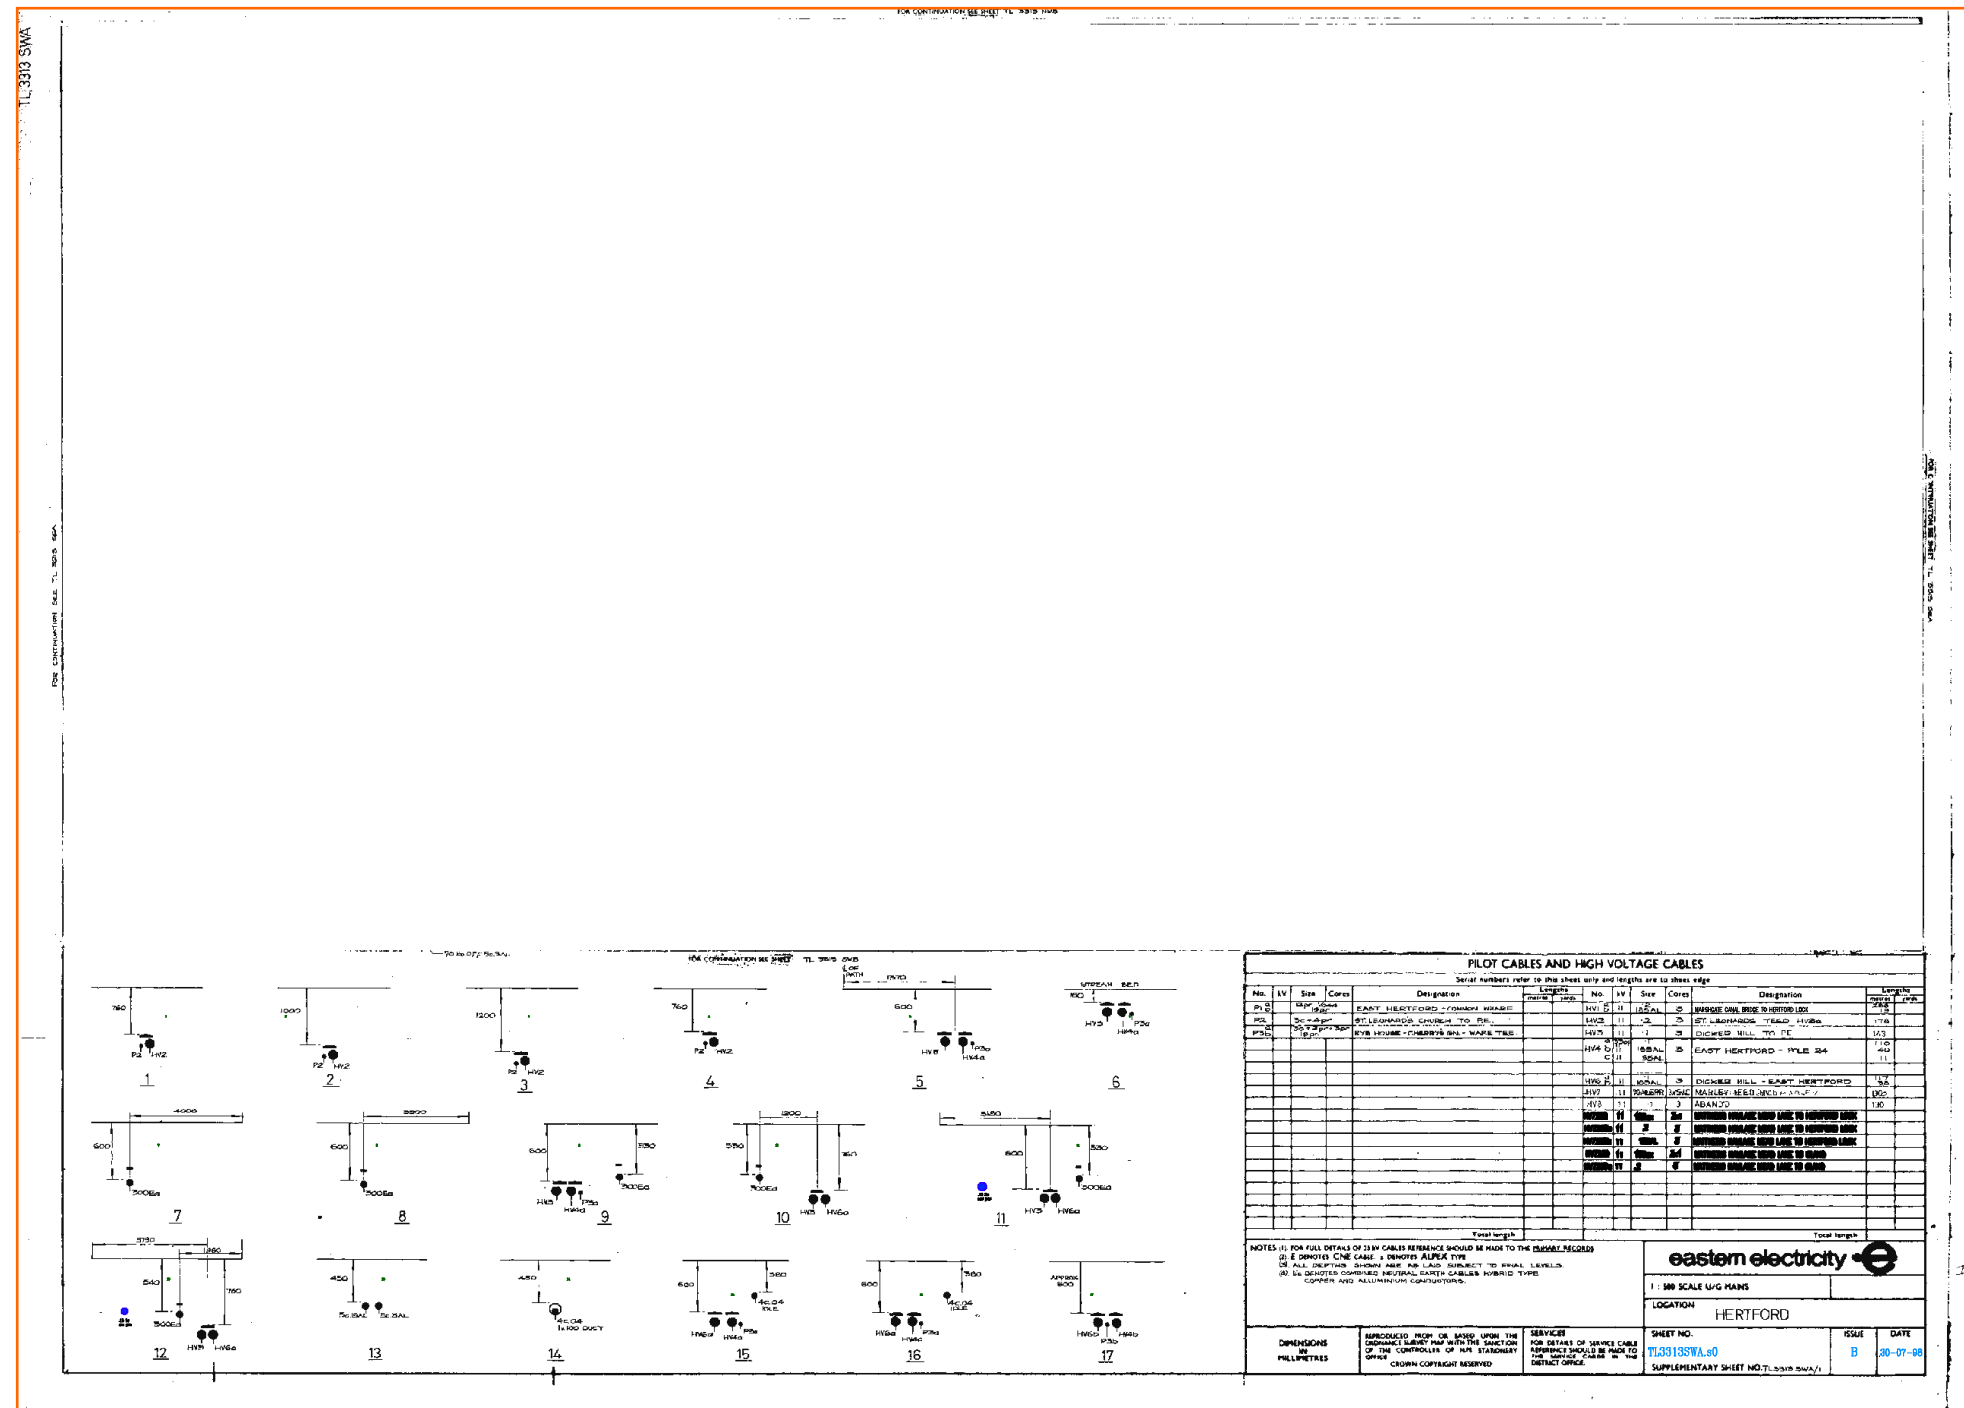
TL 3313 SWA

FOR CONTINUATION SEE SHEET TL 3313 NWB

FOR CONTINUATION SEE TL 3213 SEA

FOR CONTINUATION SEE SHEET TL 3313 SWB

PILOT CABLES AND HIGH VOLTAGE CABLES

Serial numbers refer to this sheet only and lengths are to sheet edge

| No. | kV | Size | Cores | Designation | Lengths metres | yards | No. | kV | Size | Cores | Designation | Lengths metres | yards |
|---|---|---|---|---|---|---|---|---|---|---|---|---|---|
| P1 | | | | EAST HERTFORD - COMMON WHARF | | | HV1 | 11 | 185AL | 3 | MARSHGATE CANAL BRIDGE TO HERTFORD LOCK | | |
| P2 | | | | ST LEONARDS CHURCH TO PE | | | HV3 | 11 | | 3 | ST LEONARDS TEED HV6a | | |
| P3 | | | | RYE HOUSE - CHERRYS GN - WARE TEE | | | HV5 | 11 | | 3 | DICKER MILL TO PE | | |
| | | | | | | | HV4 | 11 | 185AL 95AL | 3 | EAST HERTFORD - PYLE 24 | | |
| | | | | | | | HV6 | 11 | 185AL | 3 | DICKER MILL - EAST HERTFORD | | |
| | | | | | | | HV7 | 11 | | 3 | MARLEY | | |
| | | | | | | | HV8 | 11 | | 3 | ABANDO | | |

Total length

NOTES (1) FOR FULL DETAILS OF 33 kV CABLES REFERENCE SHOULD BE MADE TO THE PRIMARY RECORDS
(2) E DENOTES CNE CABLE. a DENOTES ALPEX TYPE
(3) ALL DEPTHS SHOWN ARE AS LAID SUBJECT TO FINAL LEVELS.
(4) Ea DENOTES COMBINED NEUTRAL EARTH CABLES HYBRID TYPE COPPER AND ALLUMINIUM CONDUCTORS.

eastern electricity

1 : 500 SCALE U/G MAINS

LOCATION HERTFORD

DIMENSIONS IN MILLIMETRES

REPRODUCED FROM OR BASED UPON THE ORDNANCE SURVEY MAP WITH THE SANCTION OF THE CONTROLLER OF H.M. STATIONERY OFFICE
CROWN COPYRIGHT RESERVED

SERVICES FOR DETAILS OF SERVICE CABLE REFERENCE SHOULD BE MADE TO THE SERVICE CARDS IN THE DISTRICT OFFICE.

SHEET NO. TL3313SWA.s0
ISSUE B
DATE 30-07-98
SUPPLEMENTARY SHEET NO. TL 3313 SWA/1

1 2 3 4 5 6 7 8 9 10 11 12 13 14 15 16 17